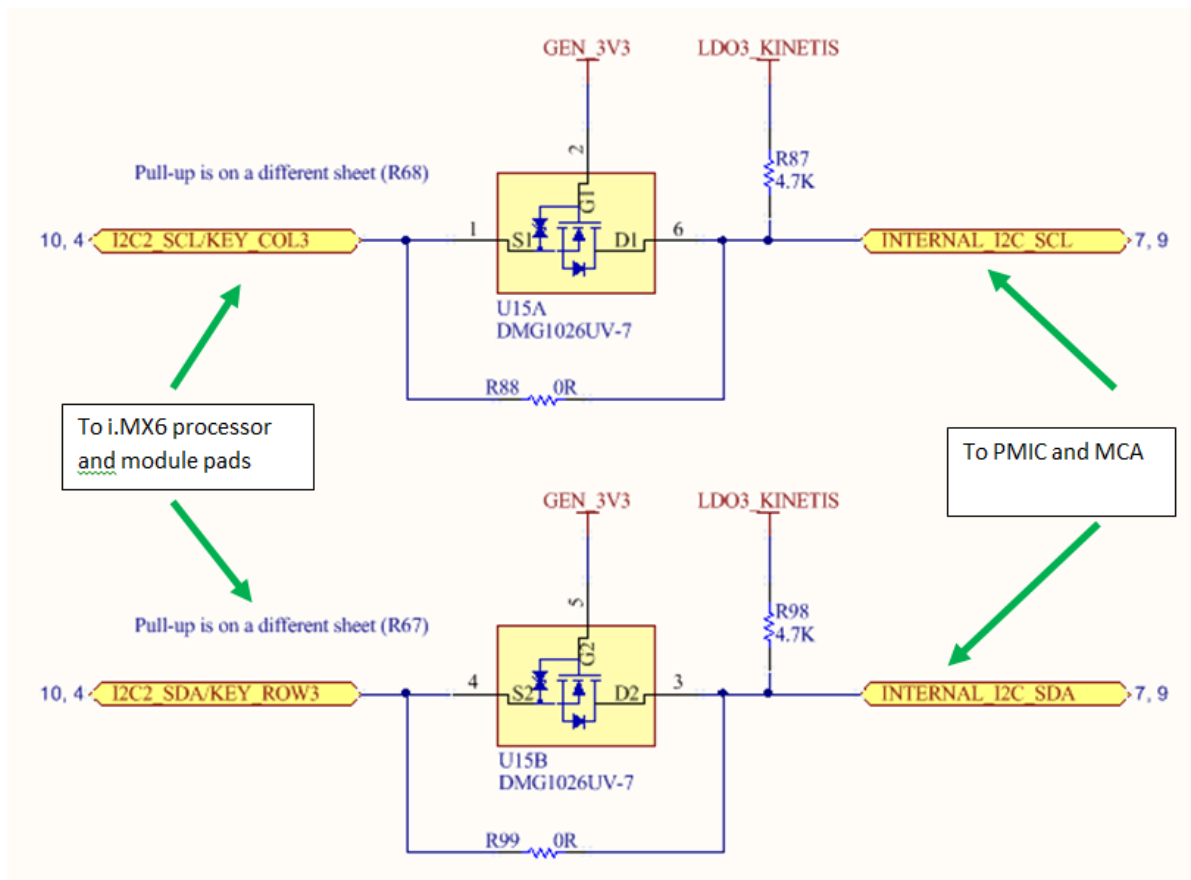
GEN_3V3

LDO3_KINETIS

Pull-up is on a different sheet (R68)

2

G1

R87
4.7K

10, 4 I2C2_SCL/KEY_COL3

1

S1

D1

6

INTERNAL_I2C_SCL 7, 9

U15A
DMG1026UV-7

R88 0R

To i.MX6 processor and module pads

To PMIC and MCA

GEN_3V3

LDO3_KINETIS

5

R98
4.7K

Pull-up is on a different sheet (R67)

G2

10, 4 I2C2_SDA/KEY_ROW3

4

S2

D2

3

INTERNAL_I2C_SDA 7, 9

U15B
DMG1026UV-7

R99 0R